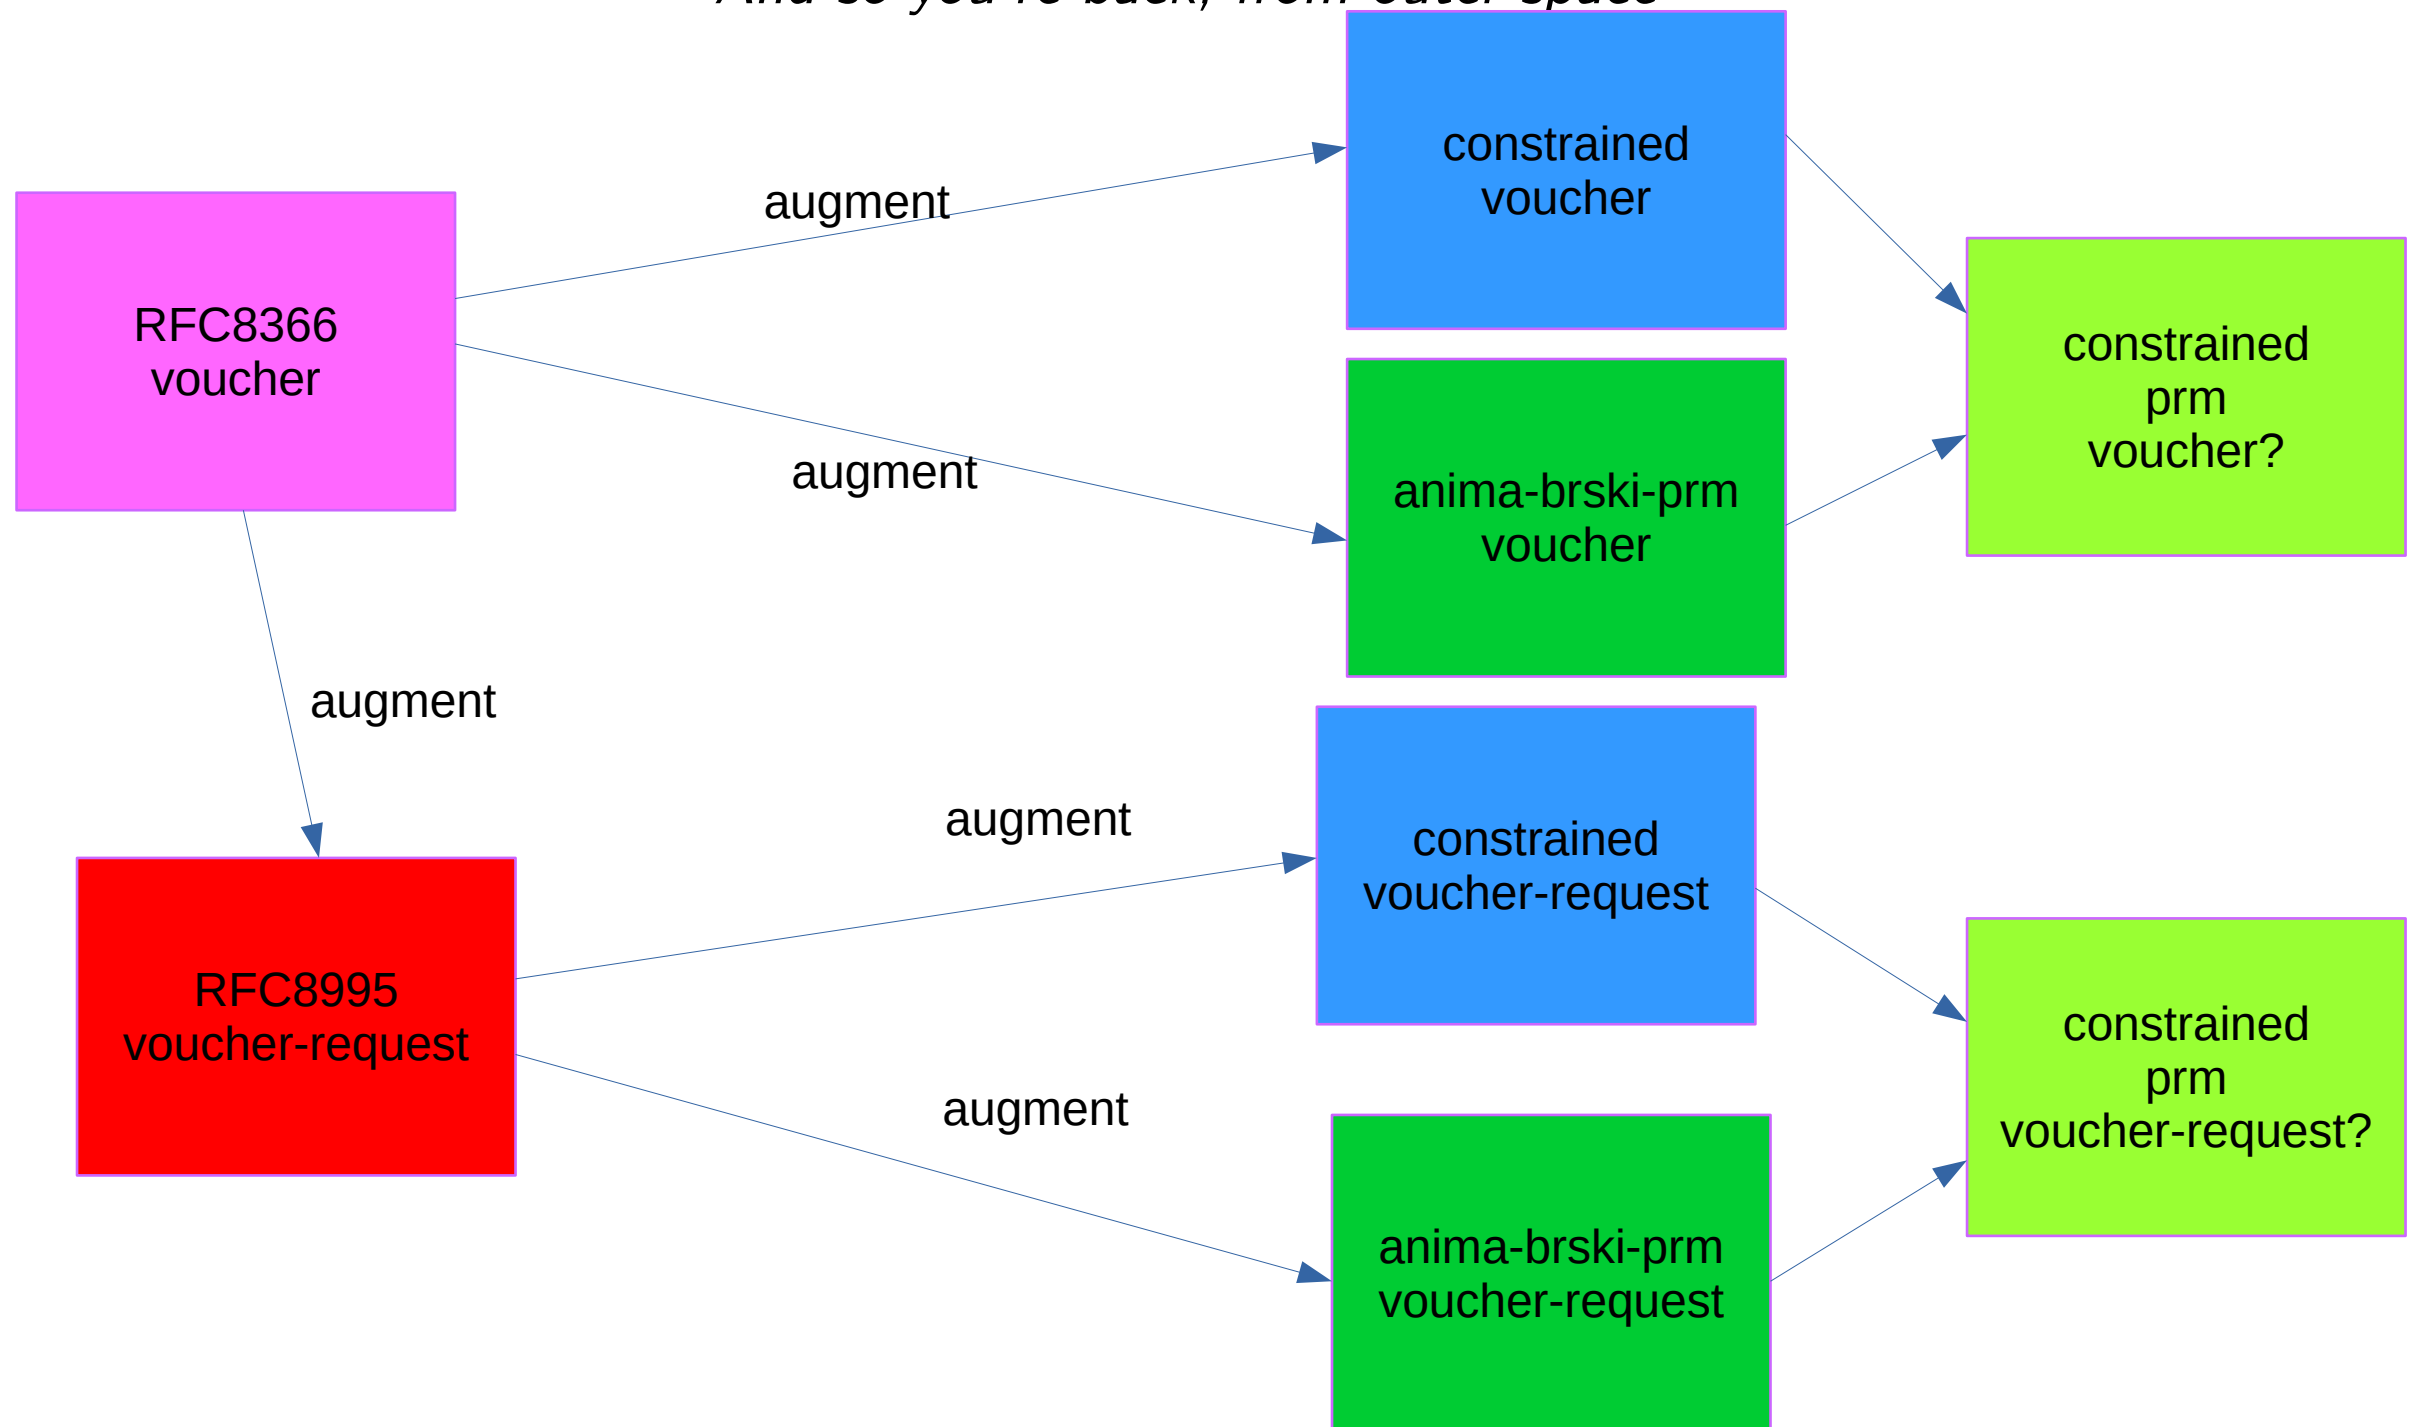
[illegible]

constrained voucher

RFC8366 voucher

augment

augment

anima-brski-prm voucher

constrained prm voucher?

augment

augment

constrained voucher-request

RFC8995 voucher-request

augment

anima-brski-prm voucher-request

constrained prm voucher-request?